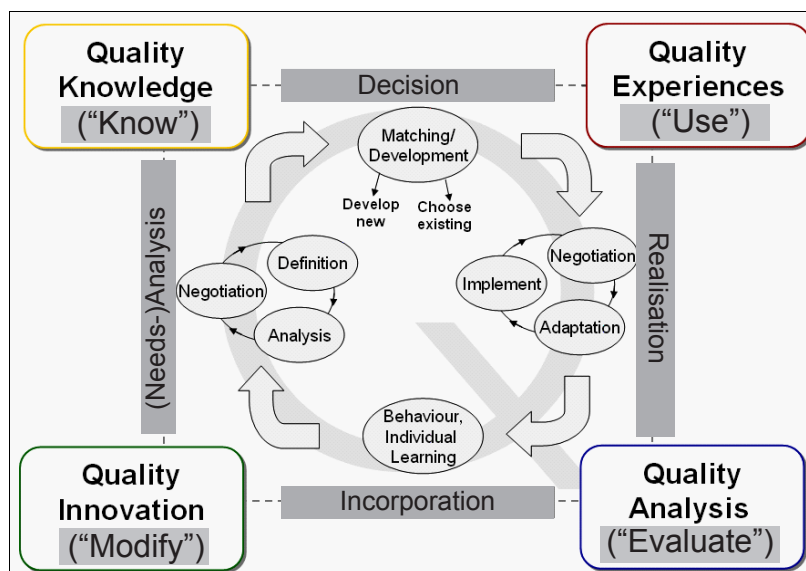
Quality Knowledge ("Know")

Decision

Quality Experiences ("Use")

Matching/ Development

Develop new

Choose existing

(Needs-)Analysis

Definition

Negotiation

Analysis

Negotiation

Implement

Adaptation

Realisation

Behaviour, Individual Learning

Quality Innovation ("Modify")

Incorporation

Quality Analysis ("Evaluate")